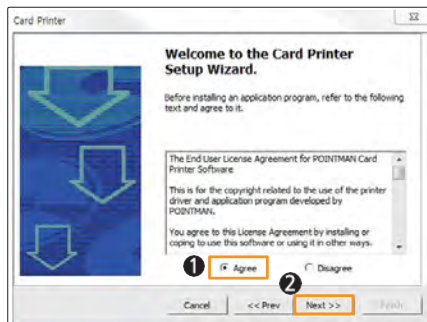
Card Printer

Welcome to the Card Printer Setup Wizard.

Before installing an application program, refer to the following text and agree to it.

The End User License Agreement for POINTMAN Card Printer Software

This is for the copyright related to the use of the printer driver and application program developed by POINTMAN.

You agree to this License Agreement by installing or coping to use this software or using it in other ways.

1 Agree

Disagree

2

Cancel

<< Prev

Next >>

Finish